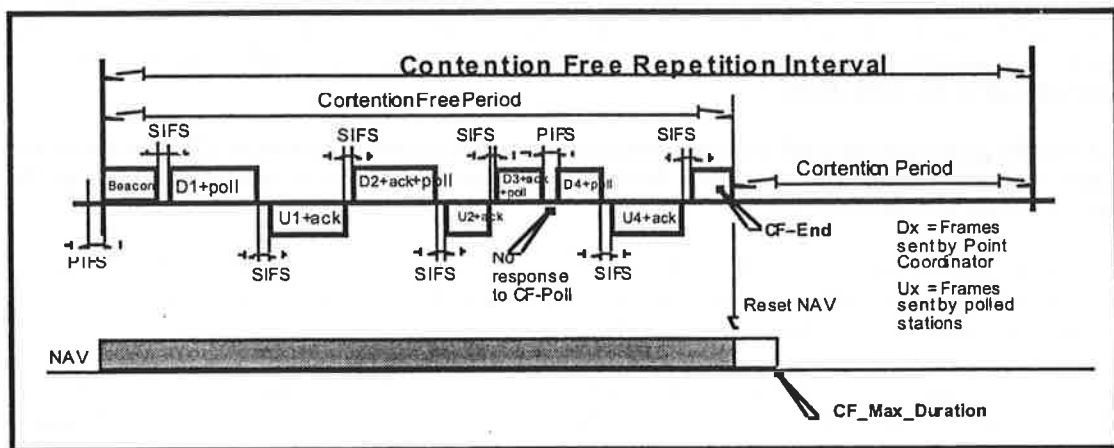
Contention Free Repetition Interval

CortentionFreePeriod

SIFS

SIFS

SIFS

PIFS

SIFS

Beacon

D1+poll

D2+ack+poll

D3+ack +poll

D4+poll

Contention Period

U1+ack

U2+ack

U4+ack

CF-End

PIFS

SIFS

SIFS

No response to CF-Poll

SIFS

Dx = Frames sent by Point Coordinator

Ux = Frames sent by polled stations

Reset NAV

NAV

CF_Max_Duration